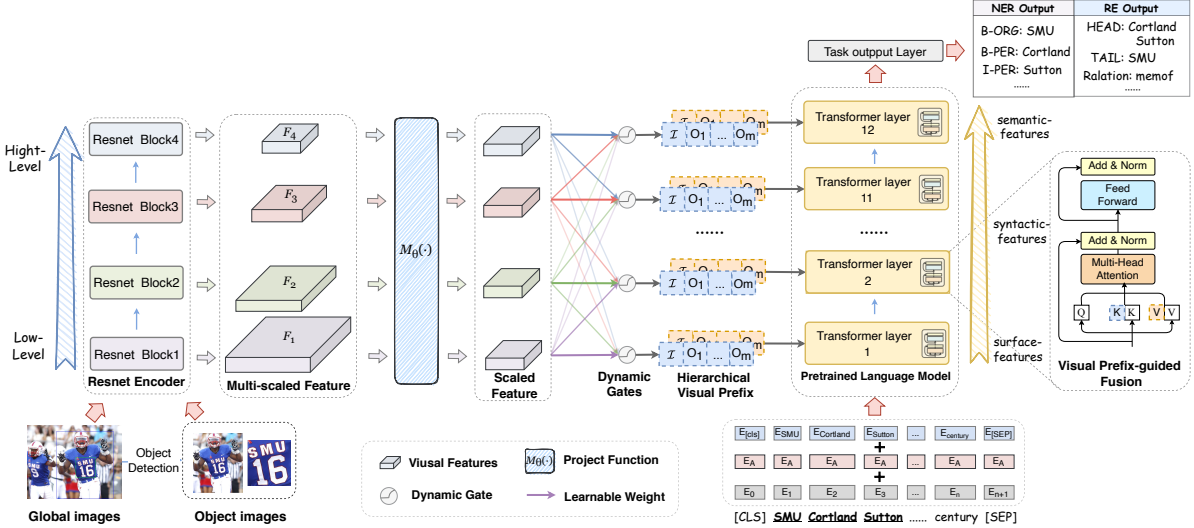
NER Output
B-ORG: SMU
B-PER: Cortland
I-PER: Sutton
......

RE Output
HEAD: Cortland Sutton
TAIL: SMU
Ralation: memof
......

Task outpput Layer

Hight-Level

Low-Level

Resnet Block4
Resnet Block3
Resnet Block2
Resnet Block1
Resnet Encoder

$F_4$
$F_3$
$F_2$
$F_1$
Multi-scaled Feature

$M_\theta(\cdot)$

Scaled Feature

Dynamic Gates

$\mathcal{I}$ O1 ... Om
$\mathcal{I}$ O1 ... Om
......
$\mathcal{I}$ O1 ... Om
$\mathcal{I}$ O1 ... Om
Hierarchical Visual Prefix

Transformer layer 12
Transformer layer 11
......
Transformer layer 2
Transformer layer 1
Pretrained Language Model

semantic-features
syntactic-features
surface-features

Add & Norm
Feed Forward
Add & Norm
Multi-Head Attention
Q K K V V
Visual Prefix-guided Fusion

Global images
Object Detection
Object images

Visual Features
Dynamic Gate
Project Function
Learnable Weight

E[cls] ESMU ECortland ESutton ... Ecentury E[SEP]
+
EA EA EA EA ... EA EA
+
E0 E1 E2 E3 ... En En+1

[CLS] SMU Cortland Sutton ...... century [SEP]